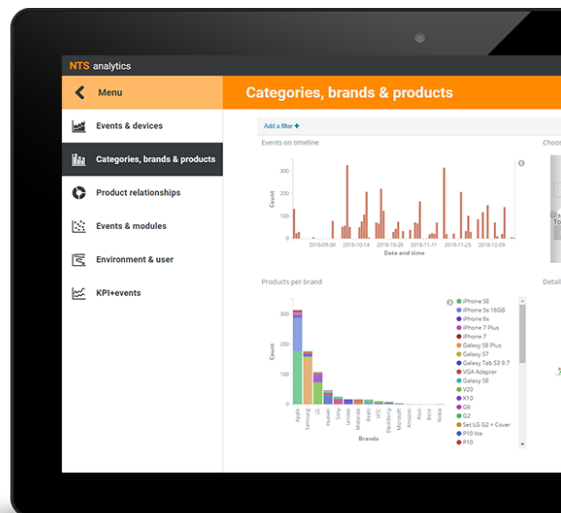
NTS analytics

Menu

Categories, brands & products

Events & devices

Categories, brands & products

Product relationships

Events & modules

Environment & user

KPI+events

Add a filter +

Events on timeline

Choo

300

200

100

0

Count

2018-09-30

2018-10-14

2018-10-28

2018-11-11

2018-11-25

2018-12-09

Date and time

Products per brand

Detail

300

200

100

0

Count

Apple

Samsung

LG

Huawei

Sony

Lenovo

Motorola

Beats

HTC

BlackBerry

Microsoft

Amazon

Asus

Bose

Nokia

Brands

iPhone SE

iPhone 5s 16GB

iPhone 6s

iPhone 7 Plus

iPhone 7

Galaxy S8 Plus

Galaxy S7

Galaxy Tab S3 9.7

VGA Adapter

Galaxy S8

V20

K10

G6

G2

Set LG G2 + Cover

P10 lite

P10